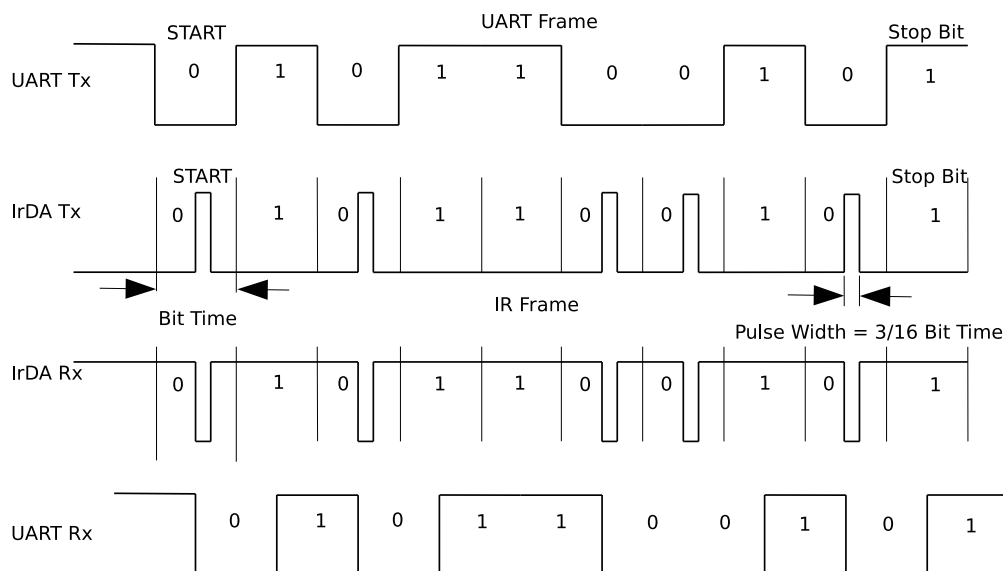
START

UART Frame

Stop Bit

UART Tx

0 1 0 1 1 0 0 1 0 1

START

Stop Bit

IrDA Tx

0 1 0 1 1 0 0 1 0 1

Bit Time

IR Frame

Pulse Width = 3/16 Bit Time

IrDA Rx

0 1 0 1 1 0 0 1 0 1

UART Rx

0 1 0 1 1 0 0 1 0 1